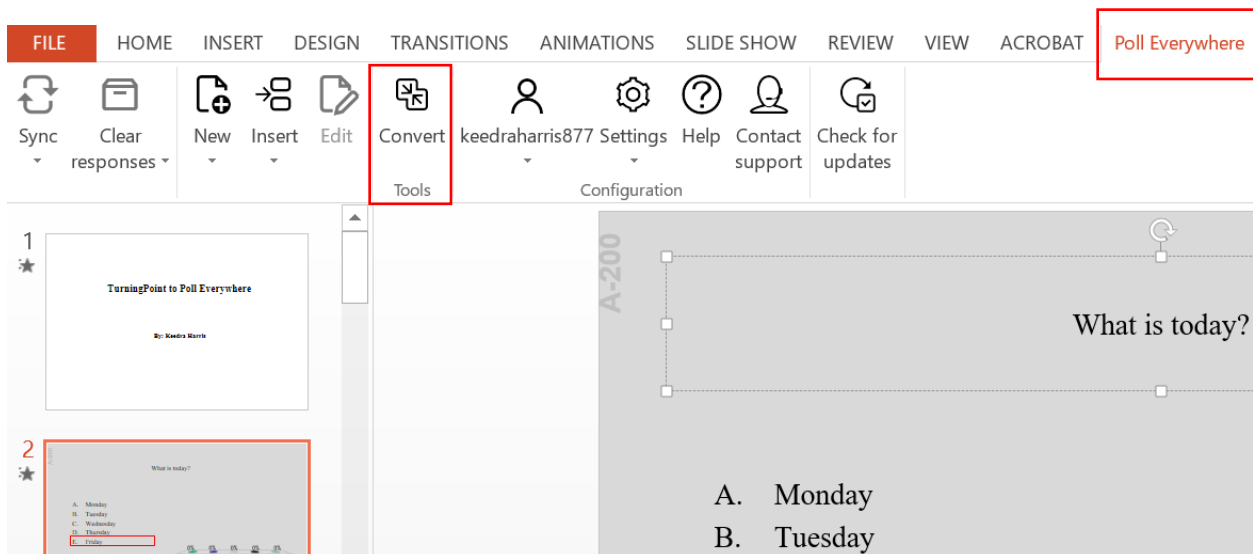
FILE HOME INSERT DESIGN TRANSITIONS ANIMATIONS SLIDE SHOW REVIEW VIEW ACROBAT Poll Everywhere

Sync
Clear responses
New
Insert
Edit
Convert
Tools
keedraharris877
Settings
Help
Contact support
Check for updates
Configuration

1
TurningPoint to Poll Everywhere
By: Keedra Harris

2
What is today?
A. Monday
B. Tuesday
C. Wednesday
D. Thursday
E. Friday
0% 0% 0% 0% 0%

A-200

What is today?

A. Monday
B. Tuesday